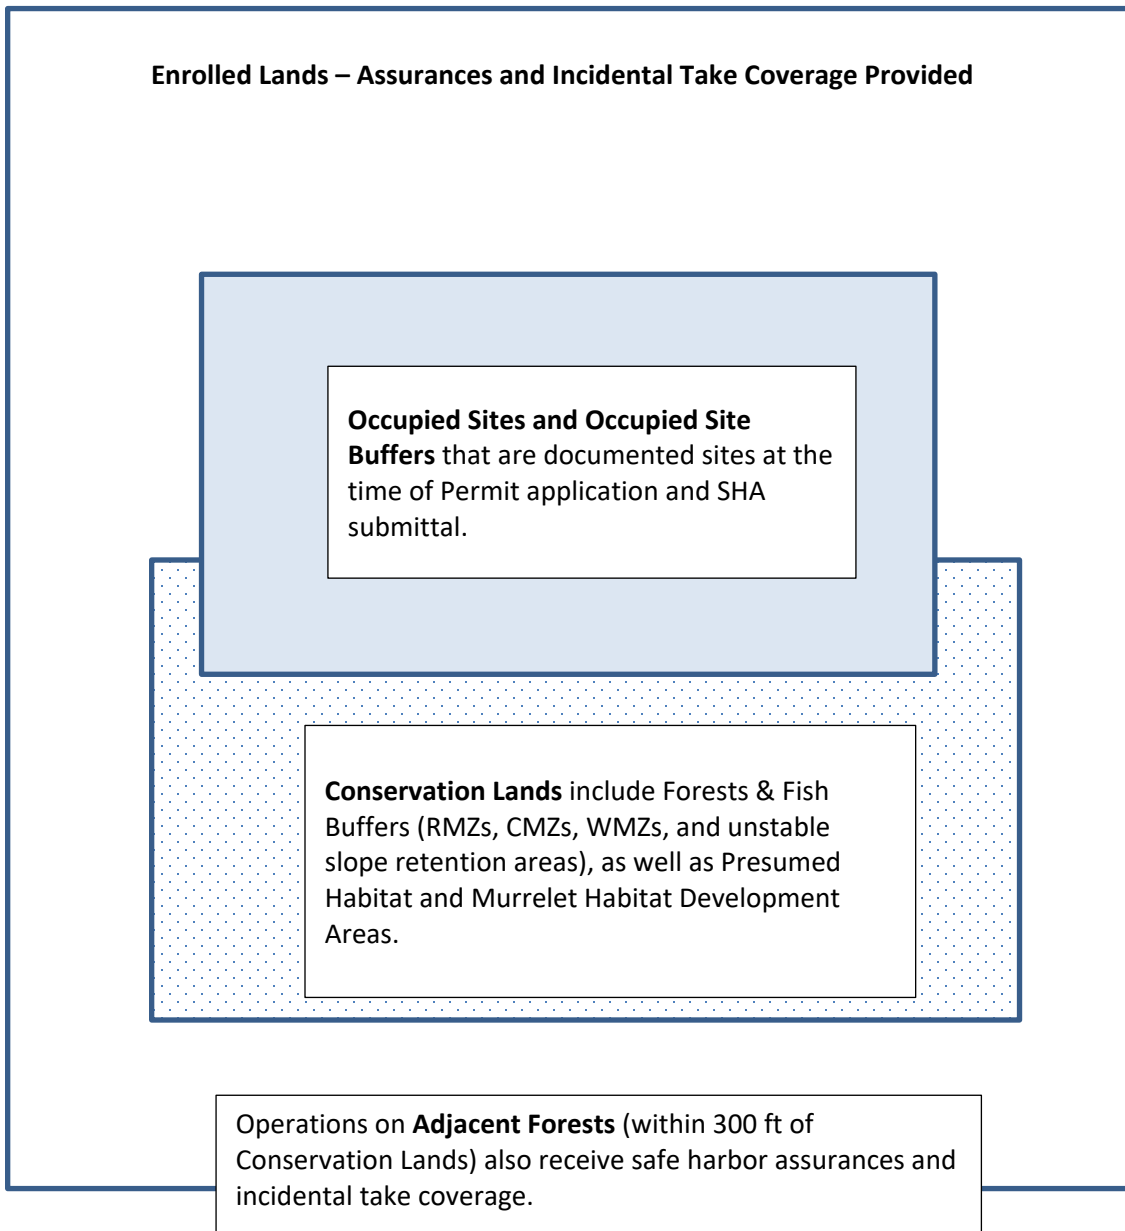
Enrolled Lands – Assurances and Incidental Take Coverage Provided

Occupied Sites and Occupied Site Buffers that are documented sites at the time of Permit application and SHA submittal.

Conservation Lands include Forests & Fish Buffers (RMZs, CMZs, WMZs, and unstable slope retention areas), as well as Presumed Habitat and Murrelet Habitat Development Areas.

Operations on Adjacent Forests (within 300 ft of Conservation Lands) also receive safe harbor assurances and incidental take coverage.